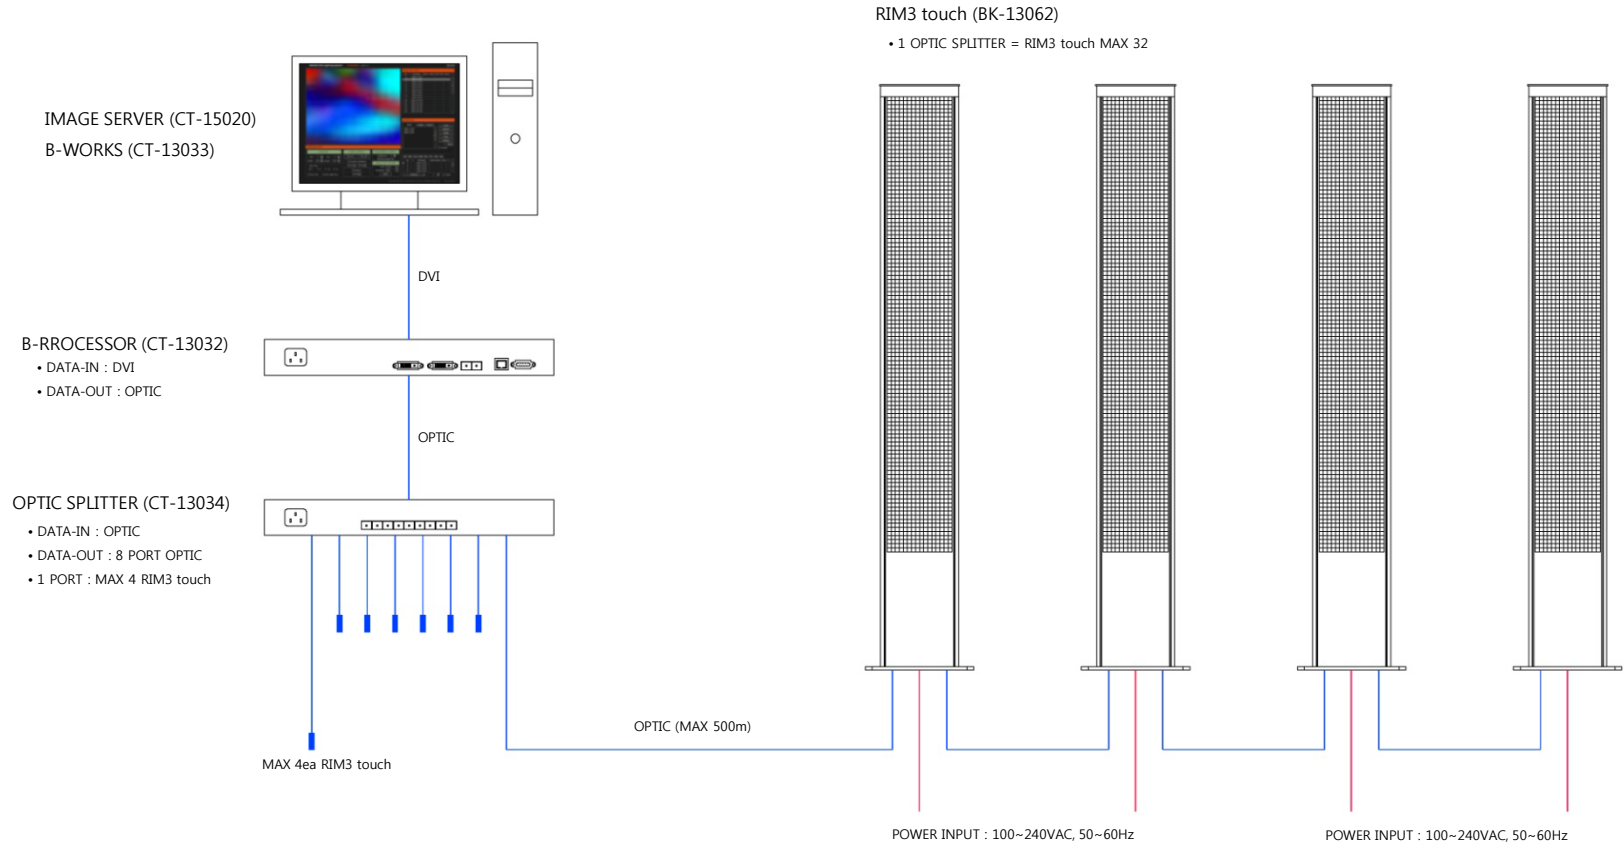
RIM3 touch (BK-13062)
• 1 OPTIC SPLITTER = RIM3 touch MAX 32

IMAGE SERVER (CT-15020)
B-WORKS (CT-13033)

DVI

B-RROCESSOR (CT-13032)
• DATA-IN : DVI
• DATA-OUT : OPTIC

OPTIC

OPTIC SPLITTER (CT-13034)
• DATA-IN : OPTIC
• DATA-OUT : 8 PORT OPTIC
• 1 PORT : MAX 4 RIM3 touch

OPTIC (MAX 500m)

MAX 4ea RIM3 touch

POWER INPUT : 100~240VAC, 50~60Hz

POWER INPUT : 100~240VAC, 50~60Hz